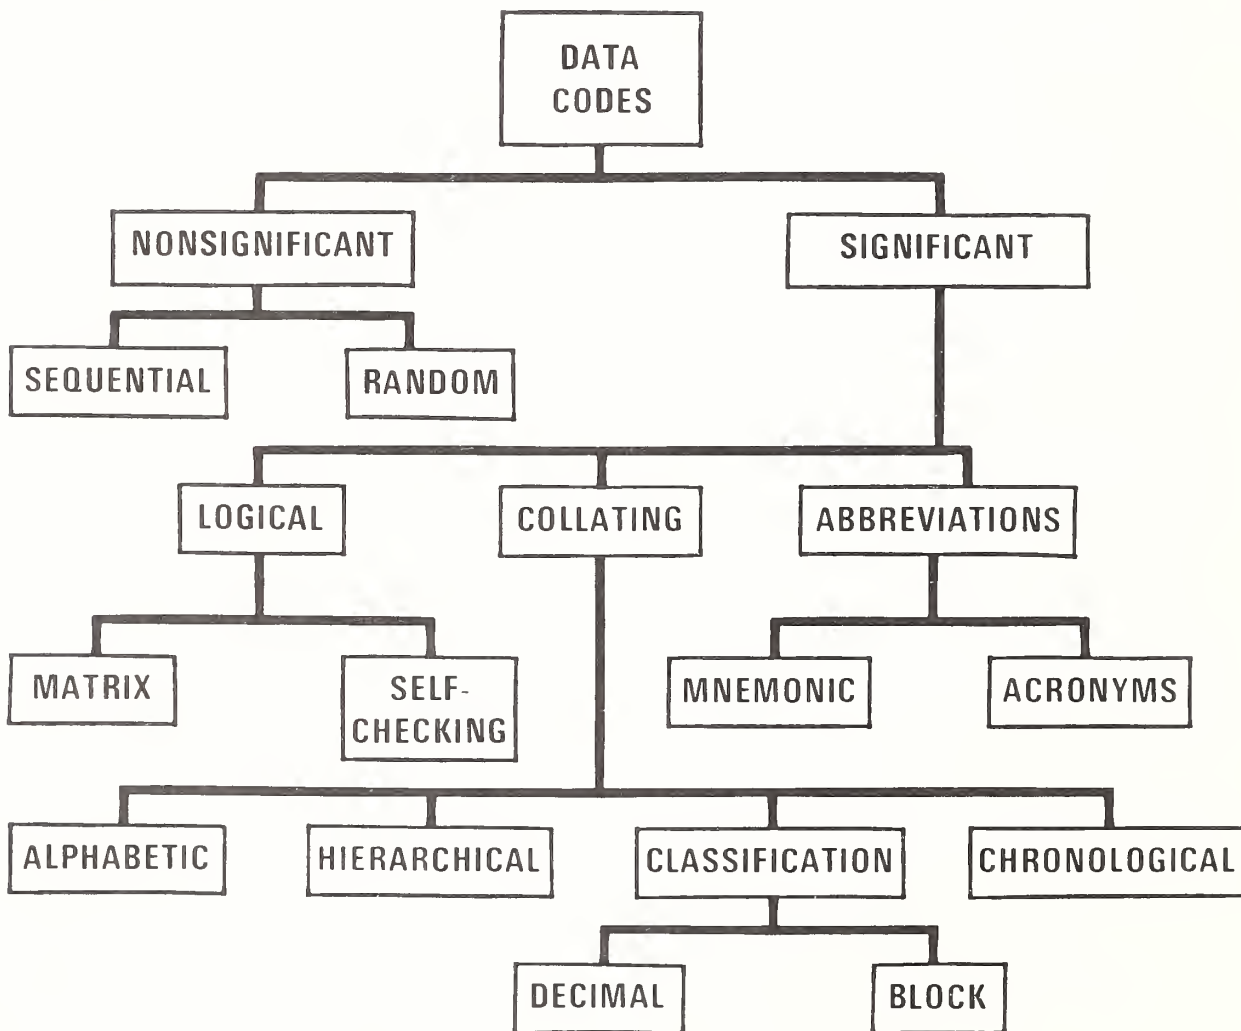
DATA CODES

NONSIGNIFICANT

SIGNIFICANT

SEQUENTIAL

RANDOM

LOGICAL

COLLATING

ABBREVIATIONS

MATRIX

SELF-CHECKING

MNEMONIC

ACRONYMS

ALPHABETIC

HIERARCHICAL

CLASSIFICATION

CHRONOLOGICAL

DECIMAL

BLOCK